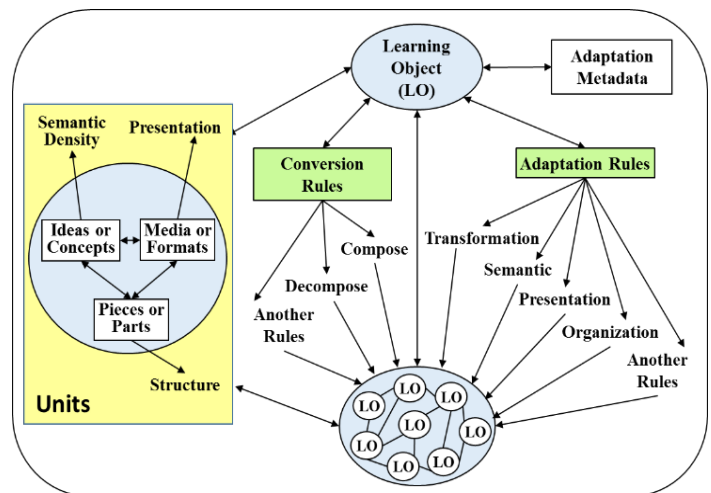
Learning Object (LO)

Adaptation Metadata

Semantic Density

Presentation

Ideas or Concepts

Media or Formats

Pieces or Parts

Structure

Units

Conversion Rules

Compose

Decompose

Another Rules

Adaptation Rules

Transformation

Semantic

Presentation

Organization

Another Rules

LO

LO

LO

LO

LO

LO

LO

LO

LO